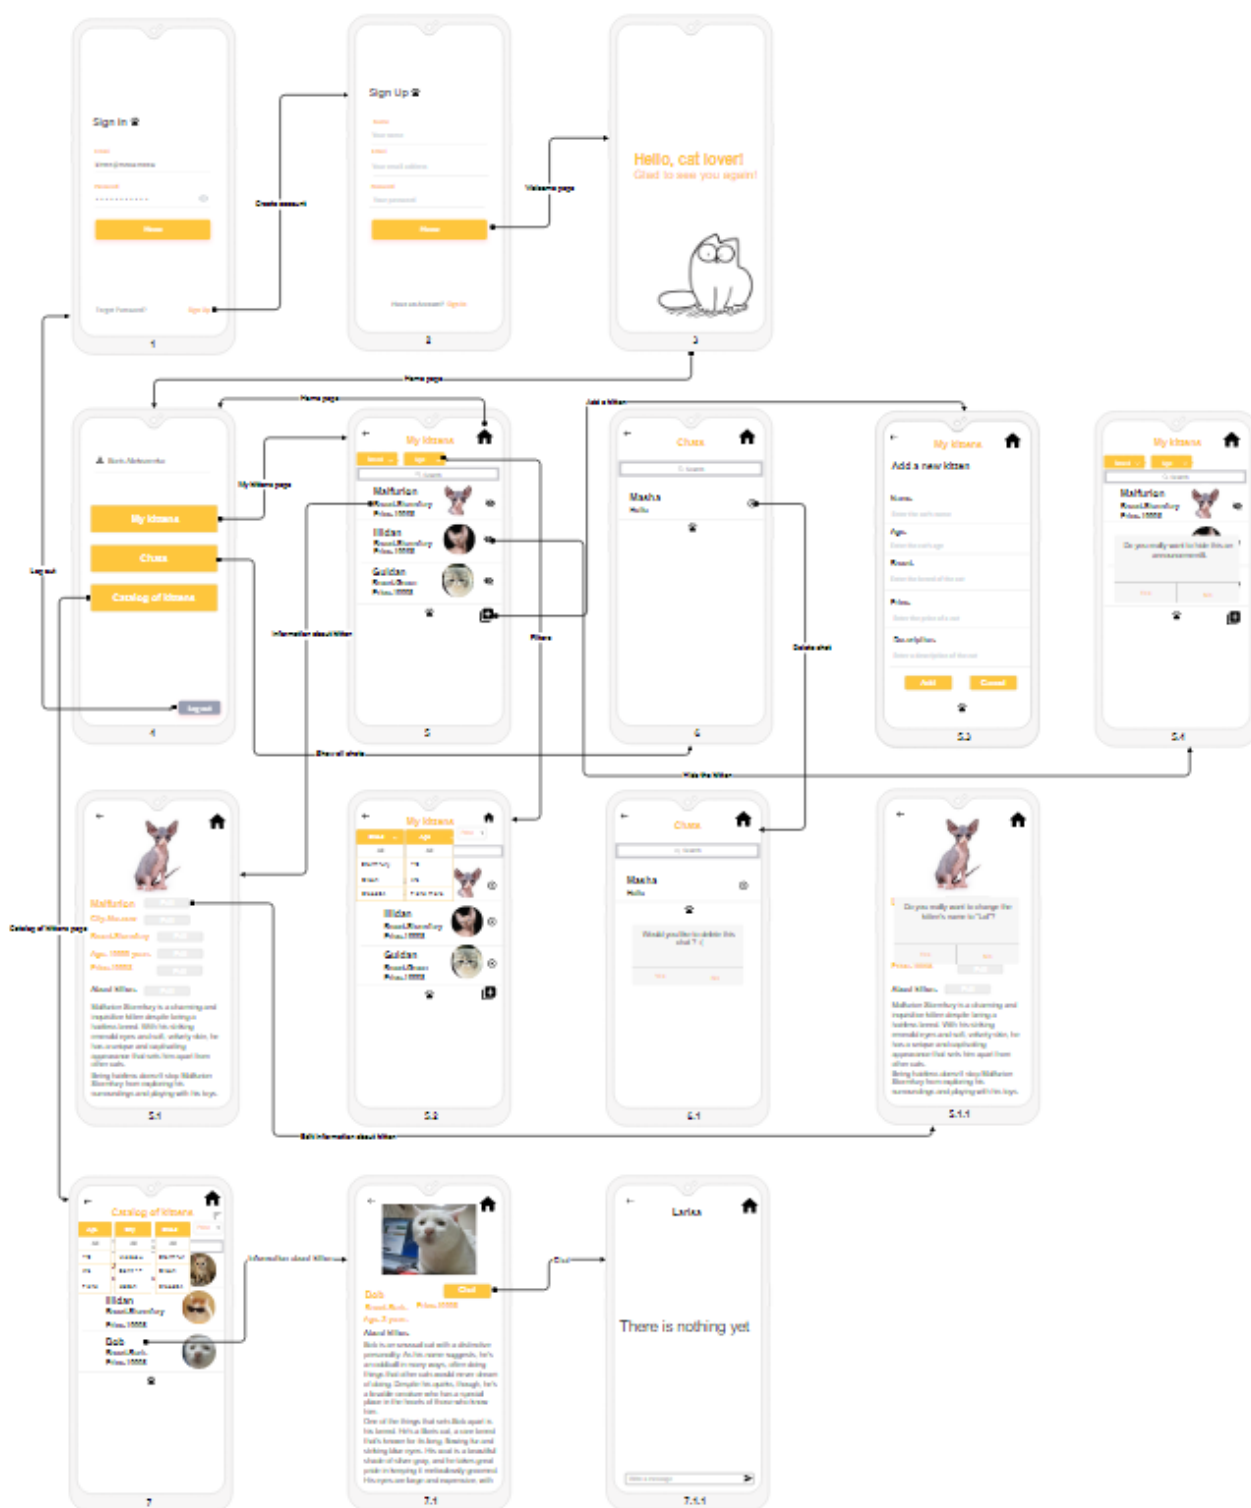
Sign In

Next

Forgot Password?

Sign Up

1

Create account

Sign Up

Next

Have an account? Sign In

2

Welcome page

Hello, cat lover!

Glad to see you again!

3

Home page

Home page

Add a kitten

Log out

My kittens

Chats

Catalog of kittens

Log out

4

My kittens page

My kittens

Malfurion

Illidan

Guldan

5

Information about kitten

Filters

Chats

Masha

6

Delete chat

My kittens

Add a new kitten

Name

Age

Breed

Price

Description

Add

Cancel

5.3

My kittens

Malfurion

Do you really want to hide this an announcement?

5.4

Show all chats

Hide the kitten

Catalog of kittens page

Malfurion

About kitten

5.1

My kittens

Illidan

Guldan

5.2

Chats

Masha

Would you like to delete this chat ? :(

6.1

Do you really want to change the kitten's name to "Lol"?

About kitten

5.1.1

Edit information about kitten

Catalog of kittens

Illidan

Bob

7

Information about kitten

Bob

Chat

About kitten

7.1

Chat

Lariss

There is nothing yet

7.1.1